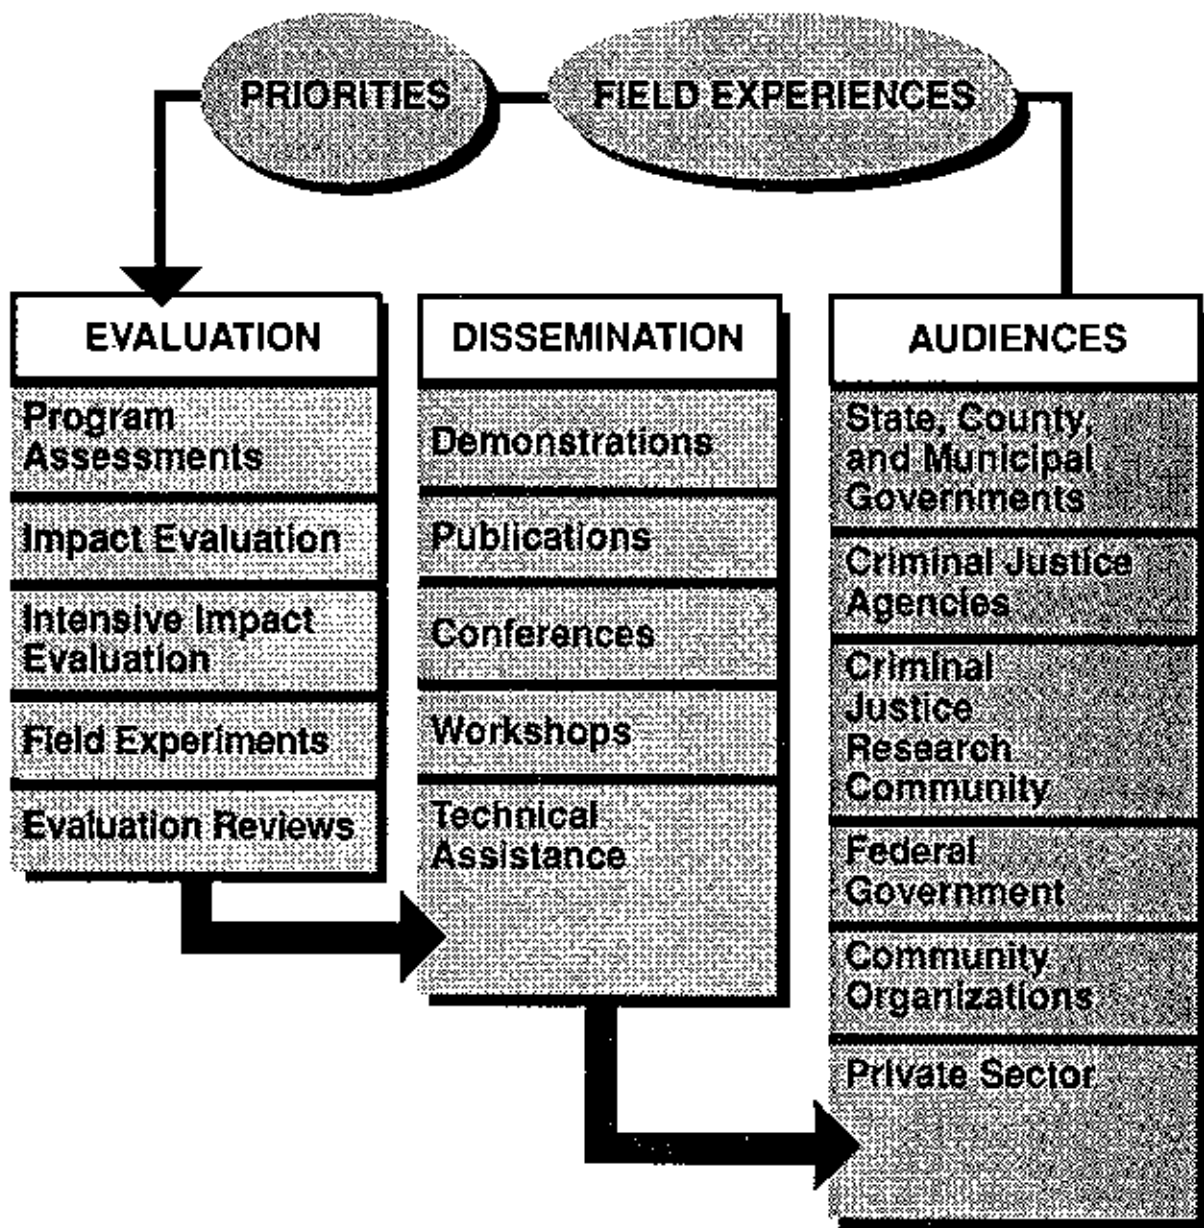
PRIORITIES

FIELD EXPERIENCES

EVALUATION

Program Assessments

Impact Evaluation

Intensive Impact Evaluation

Field Experiments

Evaluation Reviews

DISSEMINATION

Demonstrations

Publications

Conferences

Workshops

Technical Assistance

AUDIENCES

State, County, and Municipal Governments

Criminal Justice Agencies

Criminal Justice Research Community

Federal Government

Community Organizations

Private Sector